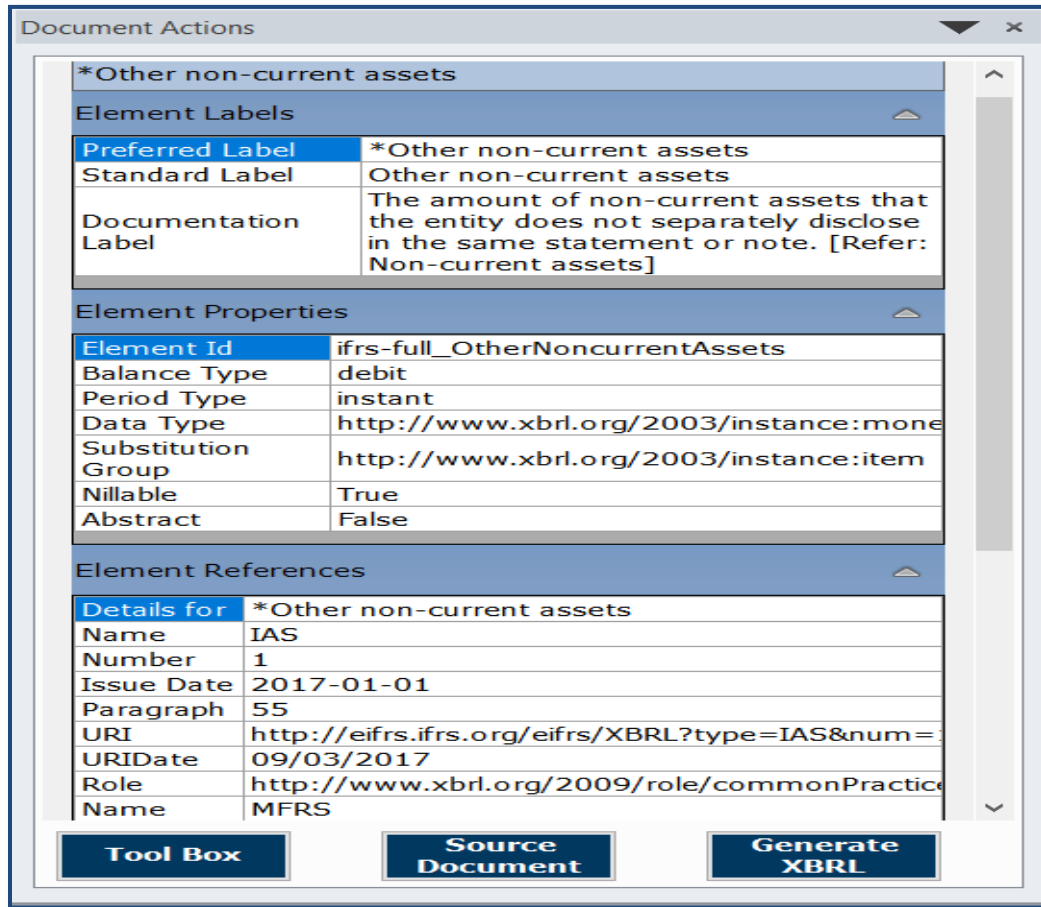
Document Actions

*Other non-current assets

Element Labels

| | |
|---|---|
| Preferred Label | *Other non-current assets |
| Standard Label | Other non-current assets |
| Documentation Label | The amount of non-current assets that the entity does not separately disclose in the same statement or note. [Refer: Non-current assets] |

Element Properties

| | |
|---|---|
| Element Id | ifrs-full_OtherNoncurrentAssets |
| Balance Type | debit |
| Period Type | instant |
| Data Type | http://www.xbrl.org/2003/instance:mone |
| Substitution Group | http://www.xbrl.org/2003/instance:item |
| Nillable | True |
| Abstract | False |

Element References

| | |
|---|---|
| Details for | *Other non-current assets |
| Name | IAS |
| Number | 1 |
| Issue Date | 2017-01-01 |
| Paragraph | 55 |
| URI | http://eifrs.ifrs.org/eifrs/XBRL?type=IAS&num=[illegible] |
| URIDate | 09/03/2017 |
| Role | http://www.xbrl.org/2009/role/commonPractic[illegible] |
| Name | MFRS |

Tool Box

Source Document

Generate XBRL